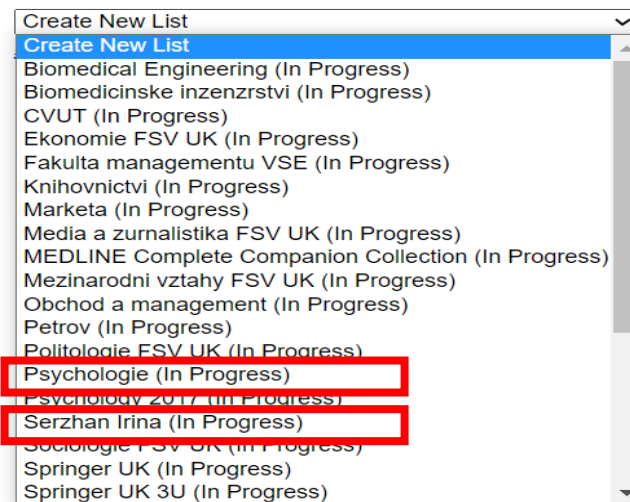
Create New List
Create New List
Biomedical Engineering (In Progress)
Biomedicinske inzenzrstvi (In Progress)
CVUT (In Progress)
Ekonomie FSV UK (In Progress)
Fakulta managementu VSE (In Progress)
Knihovnictvi (In Progress)
Marketa (In Progress)
Media a zurnalistika FSV UK (In Progress)
MEDLINE Complete Companion Collection (In Progress)
Mezinarodni vztahy FSV UK (In Progress)
Obchod a management (In Progress)
Petrov (In Progress)
Politologie FSV UK (In Progress)
Psychologie (In Progress)
Psychology 2017 (In Progress)
Serzhan Irina (In Progress)
Sociologie FSV UK (In Progress)
Springer UK (In Progress)
Springer UK 3U (In Progress)